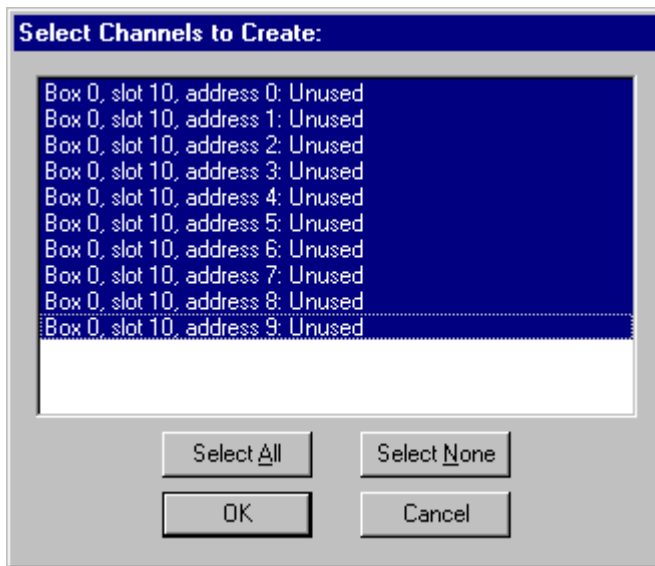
Select Channels to Create:

Box 0, slot 10, address 0: Unused
Box 0, slot 10, address 1: Unused
Box 0, slot 10, address 2: Unused
Box 0, slot 10, address 3: Unused
Box 0, slot 10, address 4: Unused
Box 0, slot 10, address 5: Unused
Box 0, slot 10, address 6: Unused
Box 0, slot 10, address 7: Unused
Box 0, slot 10, address 8: Unused
Box 0, slot 10, address 9: Unused

Select All
Select None
OK
Cancel